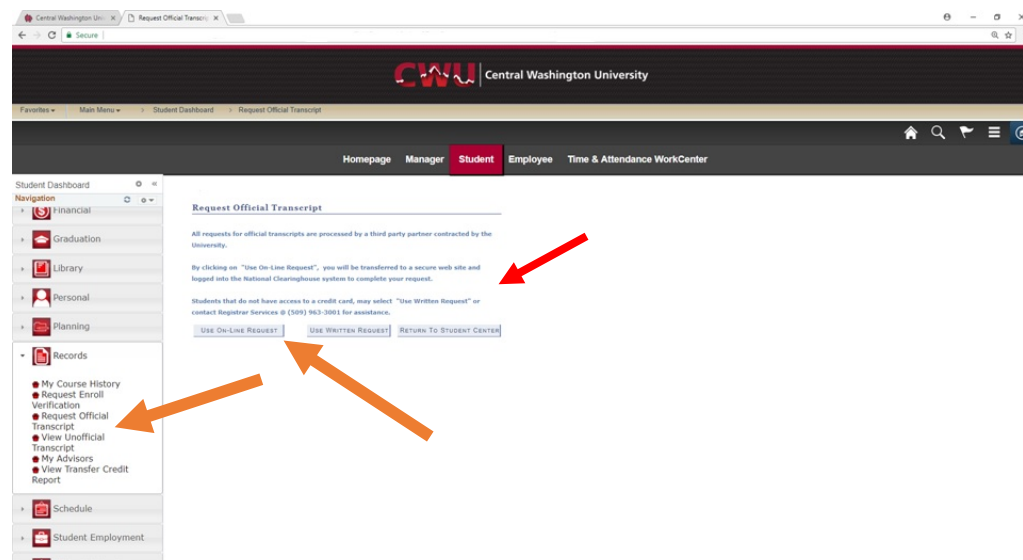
Central Washington Uni ×
Request Official Transcr ×

Secure

CWU Central Washington University

Favorites ▾ Main Menu ▾ › Student Dashboard › Request Official Transcript

Homepage Manager Student Employee Time & Attendance WorkCenter

Student Dashboard
Navigation
Financial
Graduation
Library
Personal
Planning
Records
My Course History
Request Enroll Verification
Request Official Transcript
View Unofficial Transcript
My Advisors
View Transfer Credit Report
Schedule
Student Employment

Request Official Transcript

All requests for official transcripts are processed by a third party partner contracted by the University.

By clicking on "Use On-Line Request", you will be transferred to a secure web site and logged into the National Clearinghouse system to complete your request.

Students that do not have access to a credit card, may select "Use Written Request" or contact Registrar Services @ (509) 963-3001 for assistance.

Use On-Line Request
Use Written Request
Return To Student Center